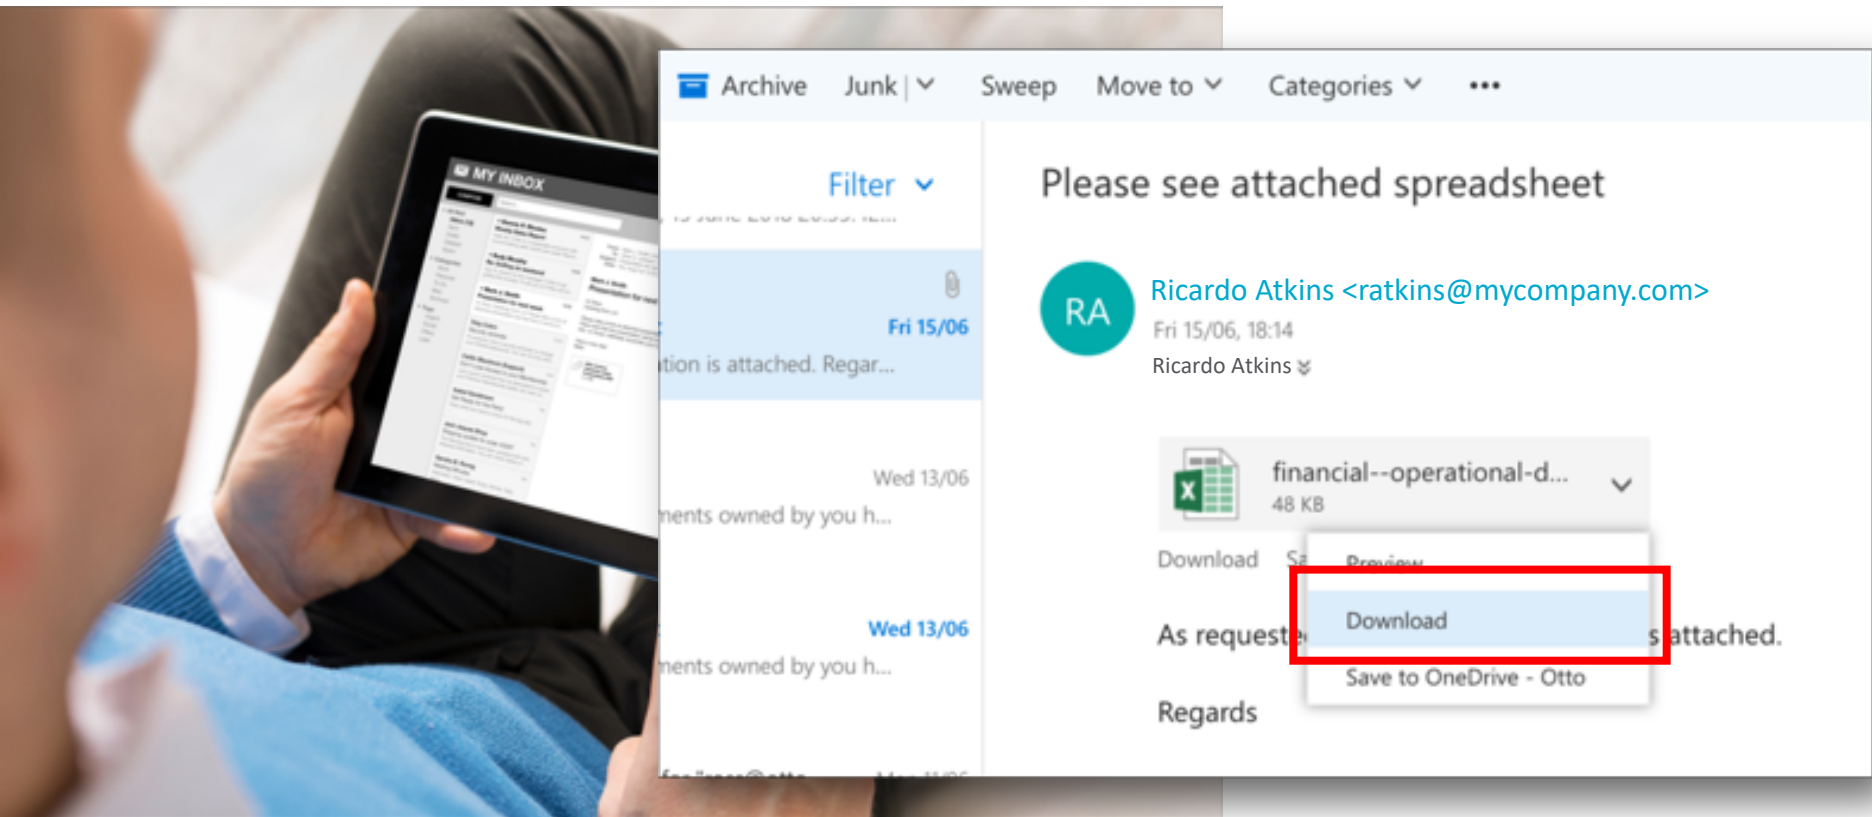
MY INBOX

Archive Junk | Sweep Move to Categories •••

Filter

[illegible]

Fri 15/06

tion is attached. Regar...

Wed 13/06

nents owned by you h...

Wed 13/06

nents owned by you h...

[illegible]

Please see attached spreadsheet

RA

Ricardo Atkins <ratkins@mycompany.com>

Fri 15/06, 18:14

Ricardo Atkins

financial--operational-d...

48 KB

Download Sa

Preview

Download

Save to OneDrive - Otto

As request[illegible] s attached.

Regards